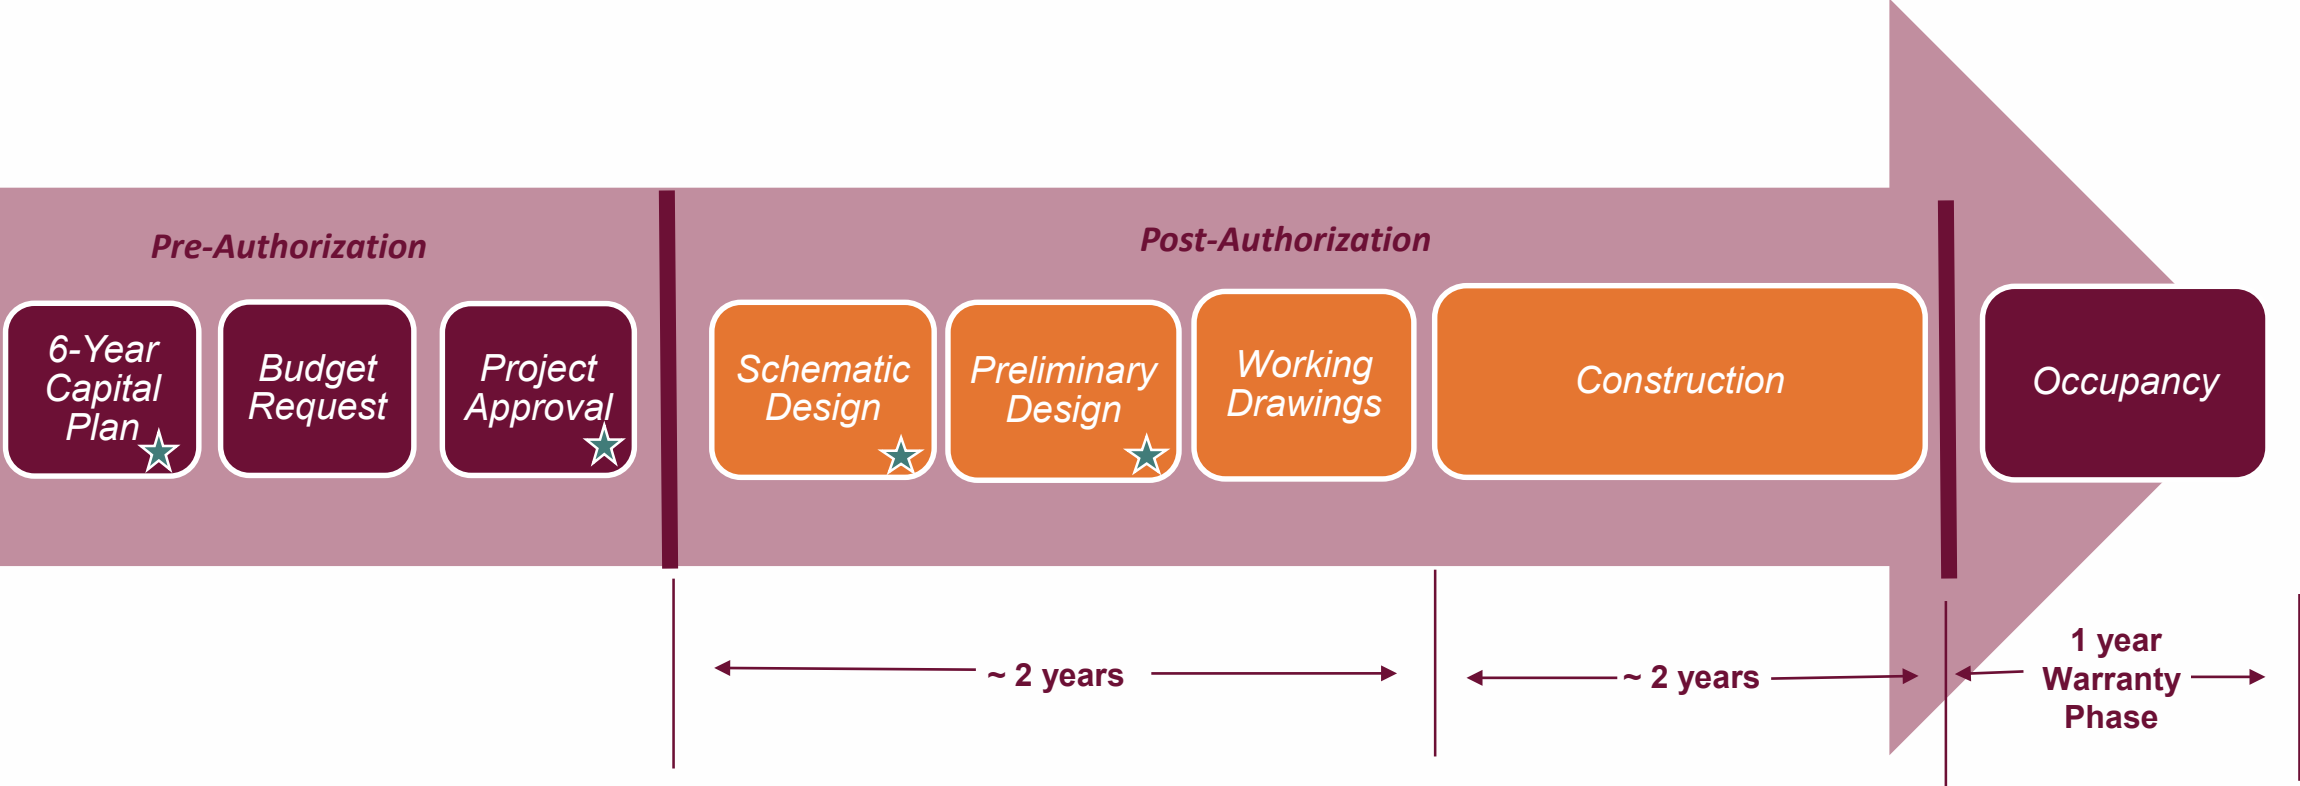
Pre-Authorization

6-Year Capital Plan

Budget Request

Project Approval

Post-Authorization

Schematic Design

Preliminary Design

Working Drawings

Construction

Occupancy

~ 2 years

~ 2 years

1 year Warranty Phase